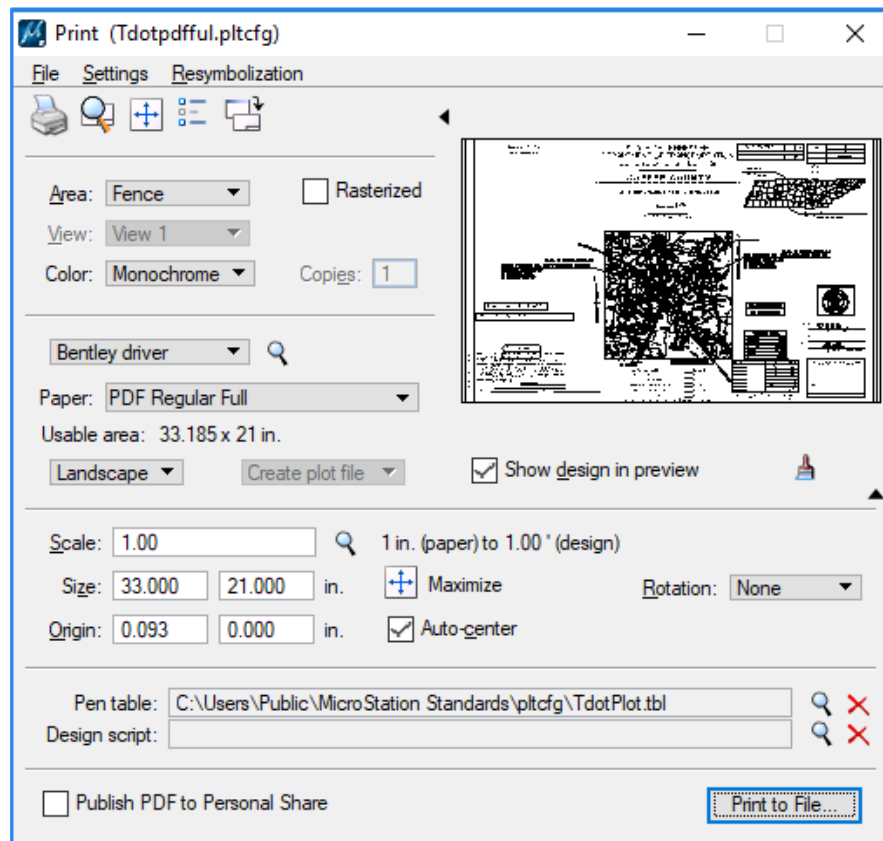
Print (Tdotpdfful.pltcfg)

File Settings Resymbolization

Area: Fence
Rasterized
View: View 1
Color: Monochrome
Copies: 1

Bentley driver
Paper: PDF Regular Full
Usable area: 33.185 x 21 in.
Landscape
Create plot file
Show design in preview

Scale: 1.00
1 in. (paper) to 1.00 ' (design)
Size: 33.000 21.000 in.
Maximize
Rotation: None
Origin: 0.093 0.000 in.
Auto-center

Pen table: C:\Users\Public\MicroStation Standards\pltcfg\TdotPlot.tbl
Design script:

Publish PDF to Personal Share
Print to File...